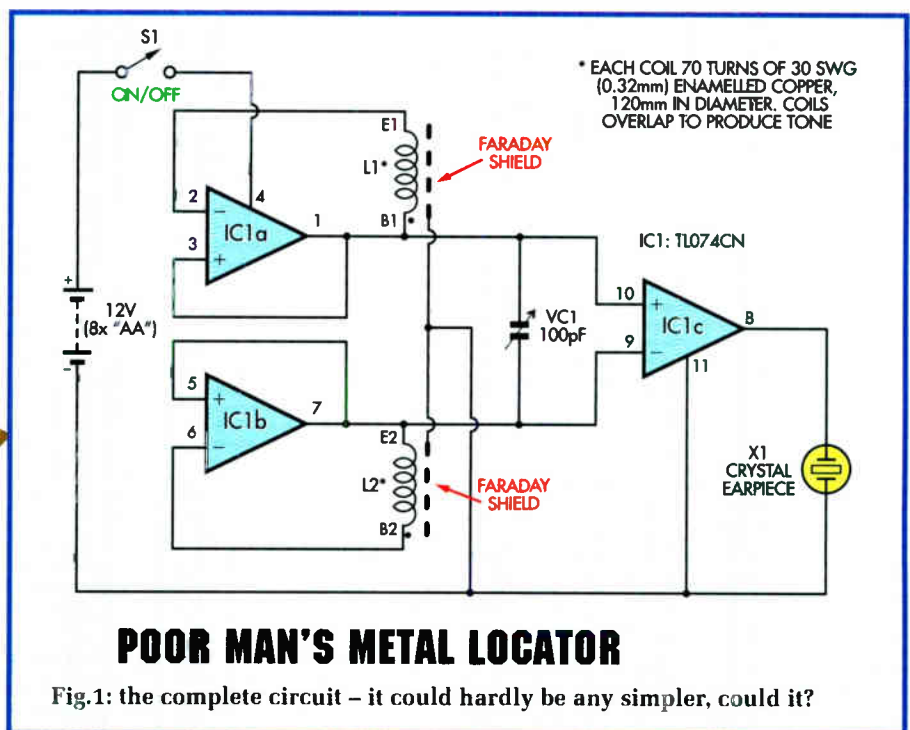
S1
ON/OFF

* EACH COIL 70 TURNS OF 30 SWG (0.32mm) ENAMELLED COPPER, 120mm IN DIAMETER. COILS OVERLAP TO PRODUCE TONE

E1
L1*
FARADAY SHIELD
B1

2
4
IC1a
1
3

IC1: TL074CN

+
12V
(8x "AA")
-

VC1
100pF

10
IC1c
8
9
11

5
IC1b
7
6

E2
L2*
FARADAY SHIELD
B2

X1
CRYSTAL
EARPIECE

POOR MAN'S METAL LOCATOR

Fig.1: the complete circuit – it could hardly be any simpler, could it?